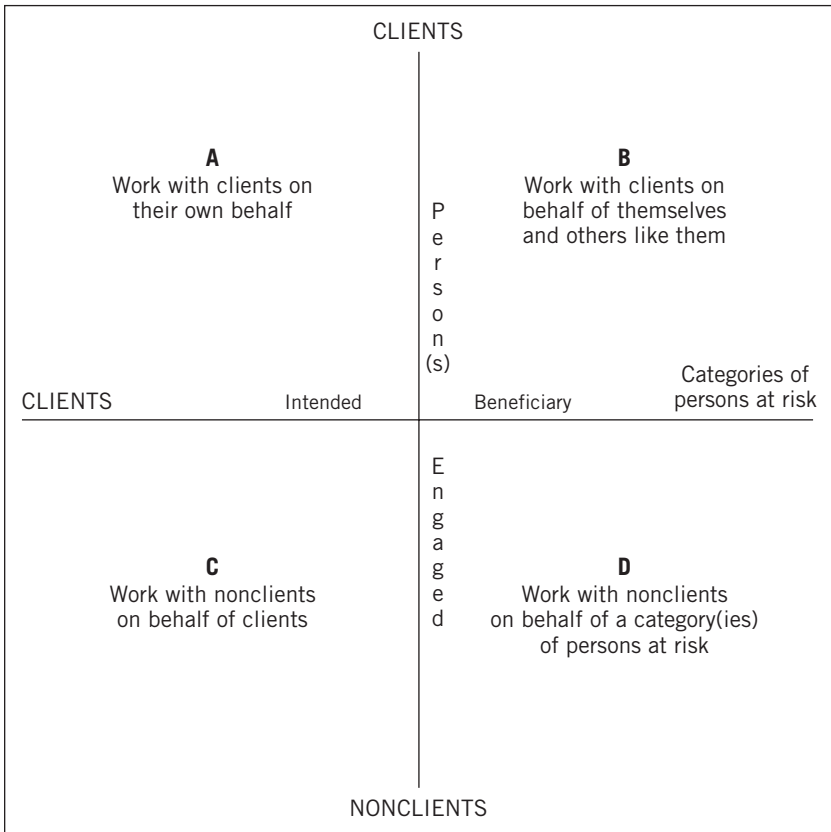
CLIENTS

A
Work with clients on their own behalf

B
Work with clients on behalf of themselves and others like them

Person(s)

CLIENTS Intended Beneficiary Categories of persons at risk

Engaged

C
Work with nonclients on behalf of clients

D
Work with nonclients on behalf of a category(ies) of persons at risk

NONCLIENTS